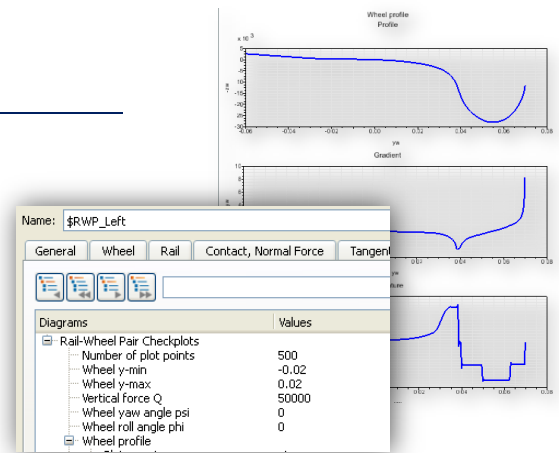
Wheel profile
Profile

x 10^-3
5
0
-5
-10
-15
-20
-25
-30
-0.06 -0.04 -0.02 0.00 0.02 0.04 0.06 0.08
ya

Gradient
10
8
6
4
2
0
-2

Name: $RWP_Left

General | Wheel | Rail | Contact, Normal Force | Tangen

| Diagrams | Values |
|---|---|
| Rail-Wheel Pair Checkplots | |
| Number of plot points | 500 |
| Wheel y-min | -0.02 |
| Wheel y-max | 0.02 |
| Vertical force Q | 50000 |
| Wheel yaw angle psi | 0 |
| Wheel roll angle phi | 0 |
| Wheel profile | |

0.04 0.06 0.08